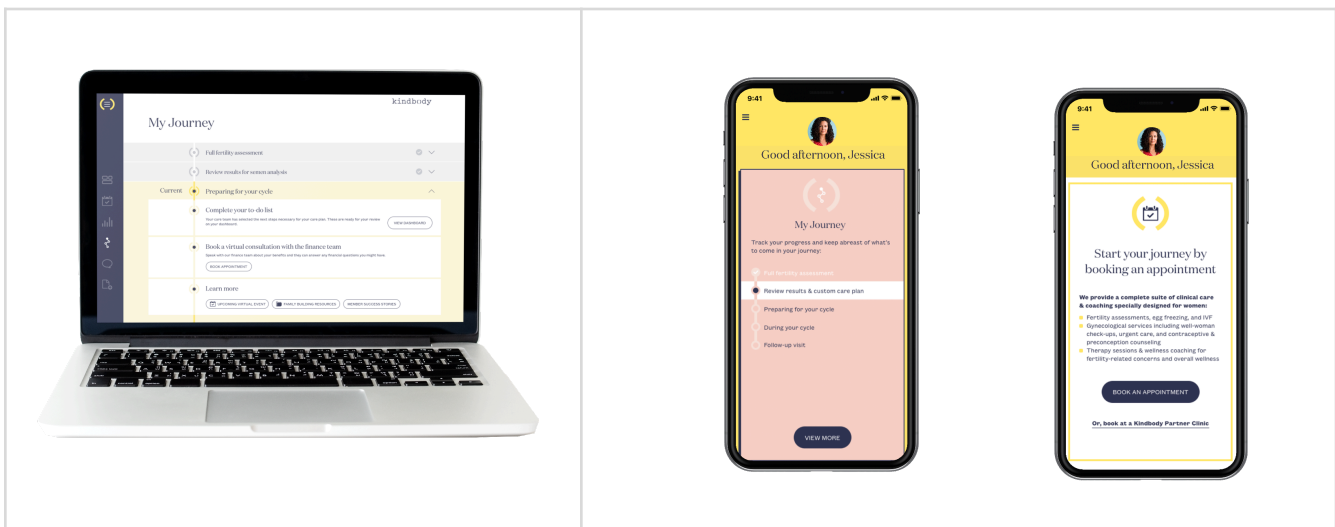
kindbody

My Journey

Full fertility assessment

Review results for semen analysis

Current

Preparing for your cycle

Complete your to-do list

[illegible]

VIEW DASHBOARD

Book a virtual consultation with the finance team

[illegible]

BOOK APPOINTMENT

Learn more

UPCOMING VIRTUAL EVENT

FAMILY BUILDING RESOURCES

MEMBER SUCCESS STORIES

9:41

Good afternoon, Jessica

My Journey

Track your progress and keep abreast of what's to come in your journey:

Full fertility assessment

Review results & custom care plan

Preparing for your cycle

During your cycle

Follow-up visit

VIEW MORE

9:41

Good afternoon, Jessica

Start your journey by booking an appointment

We provide a complete suite of clinical care & coaching specially designed for women:

Fertility assessments, egg freezing, and IVF

Gynecological services including well-woman check-ups, urgent care, and contraceptive & preconception counseling

Therapy sessions & wellness coaching for fertility-related concerns and overall wellness

BOOK AN APPOINTMENT

Or, book at a Kindbody Partner Clinic